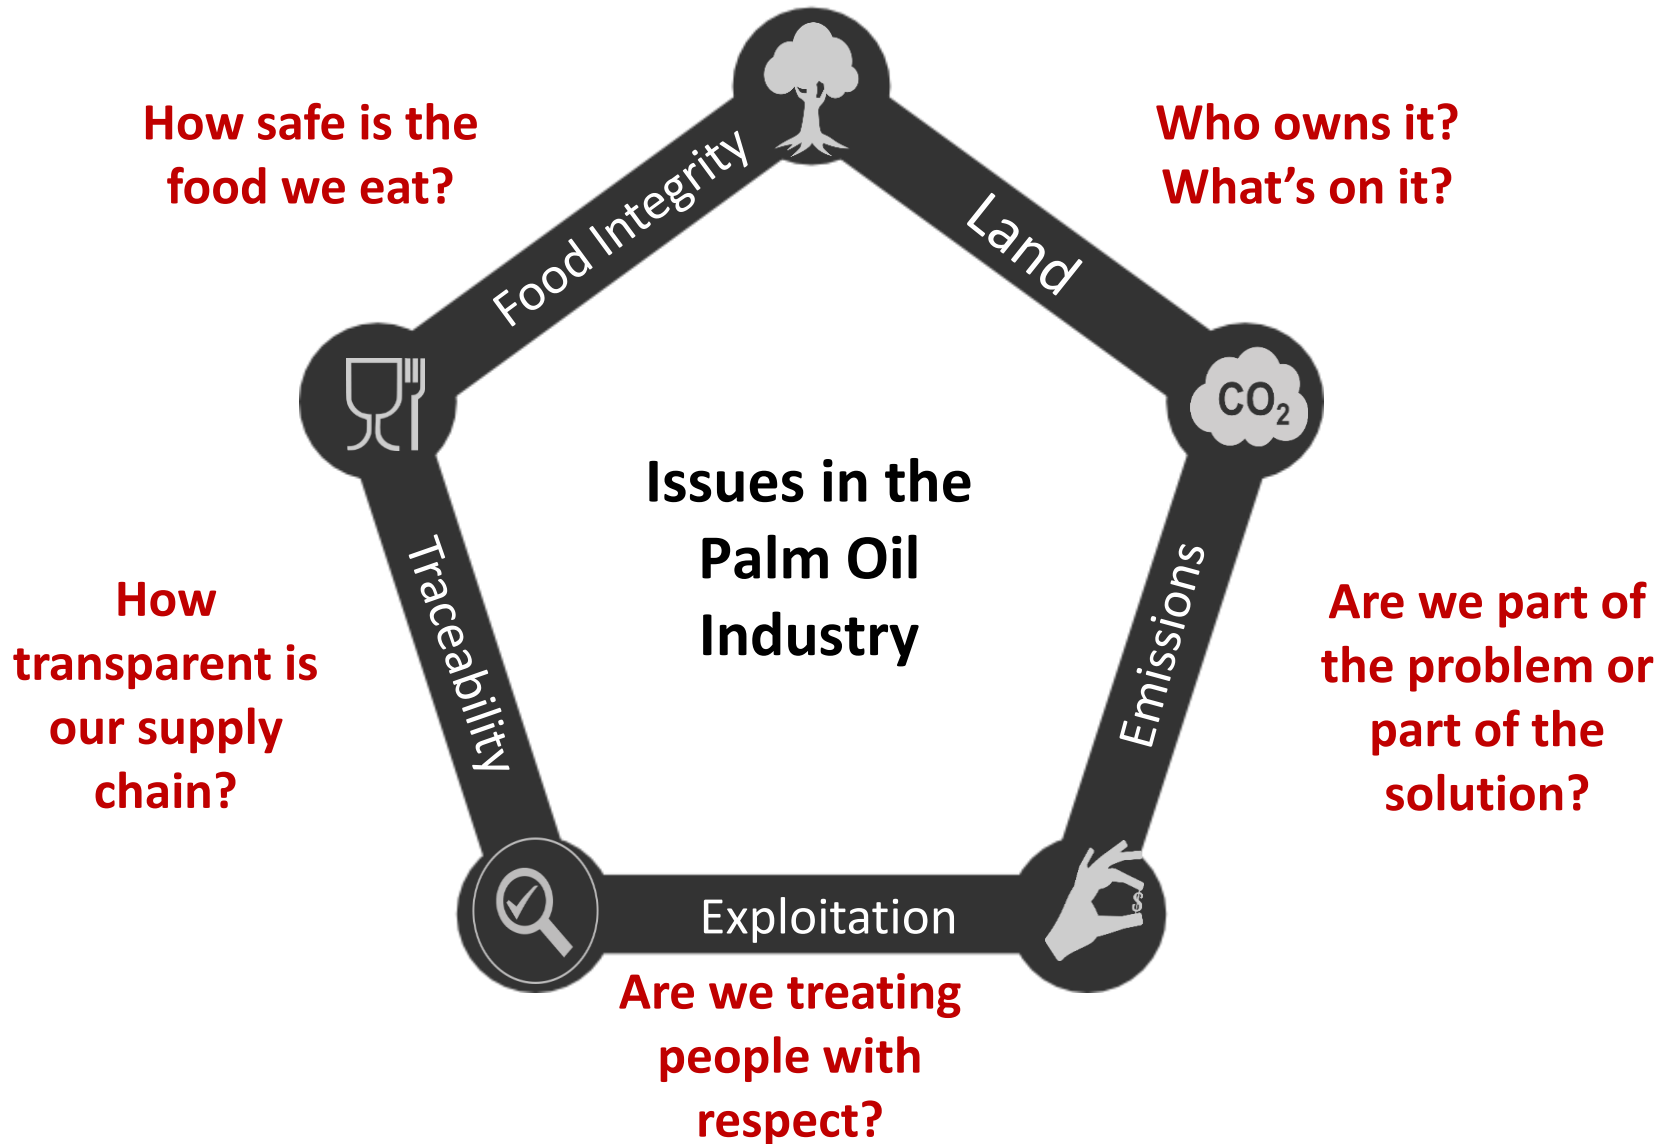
How safe is the food we eat?

Food Integrity

Land

Who owns it? What's on it?

$CO_2$

Issues in the Palm Oil Industry

How transparent is our supply chain?

Traceability

Emissions

Are we part of the problem or part of the solution?

Exploitation

Are we treating people with respect?